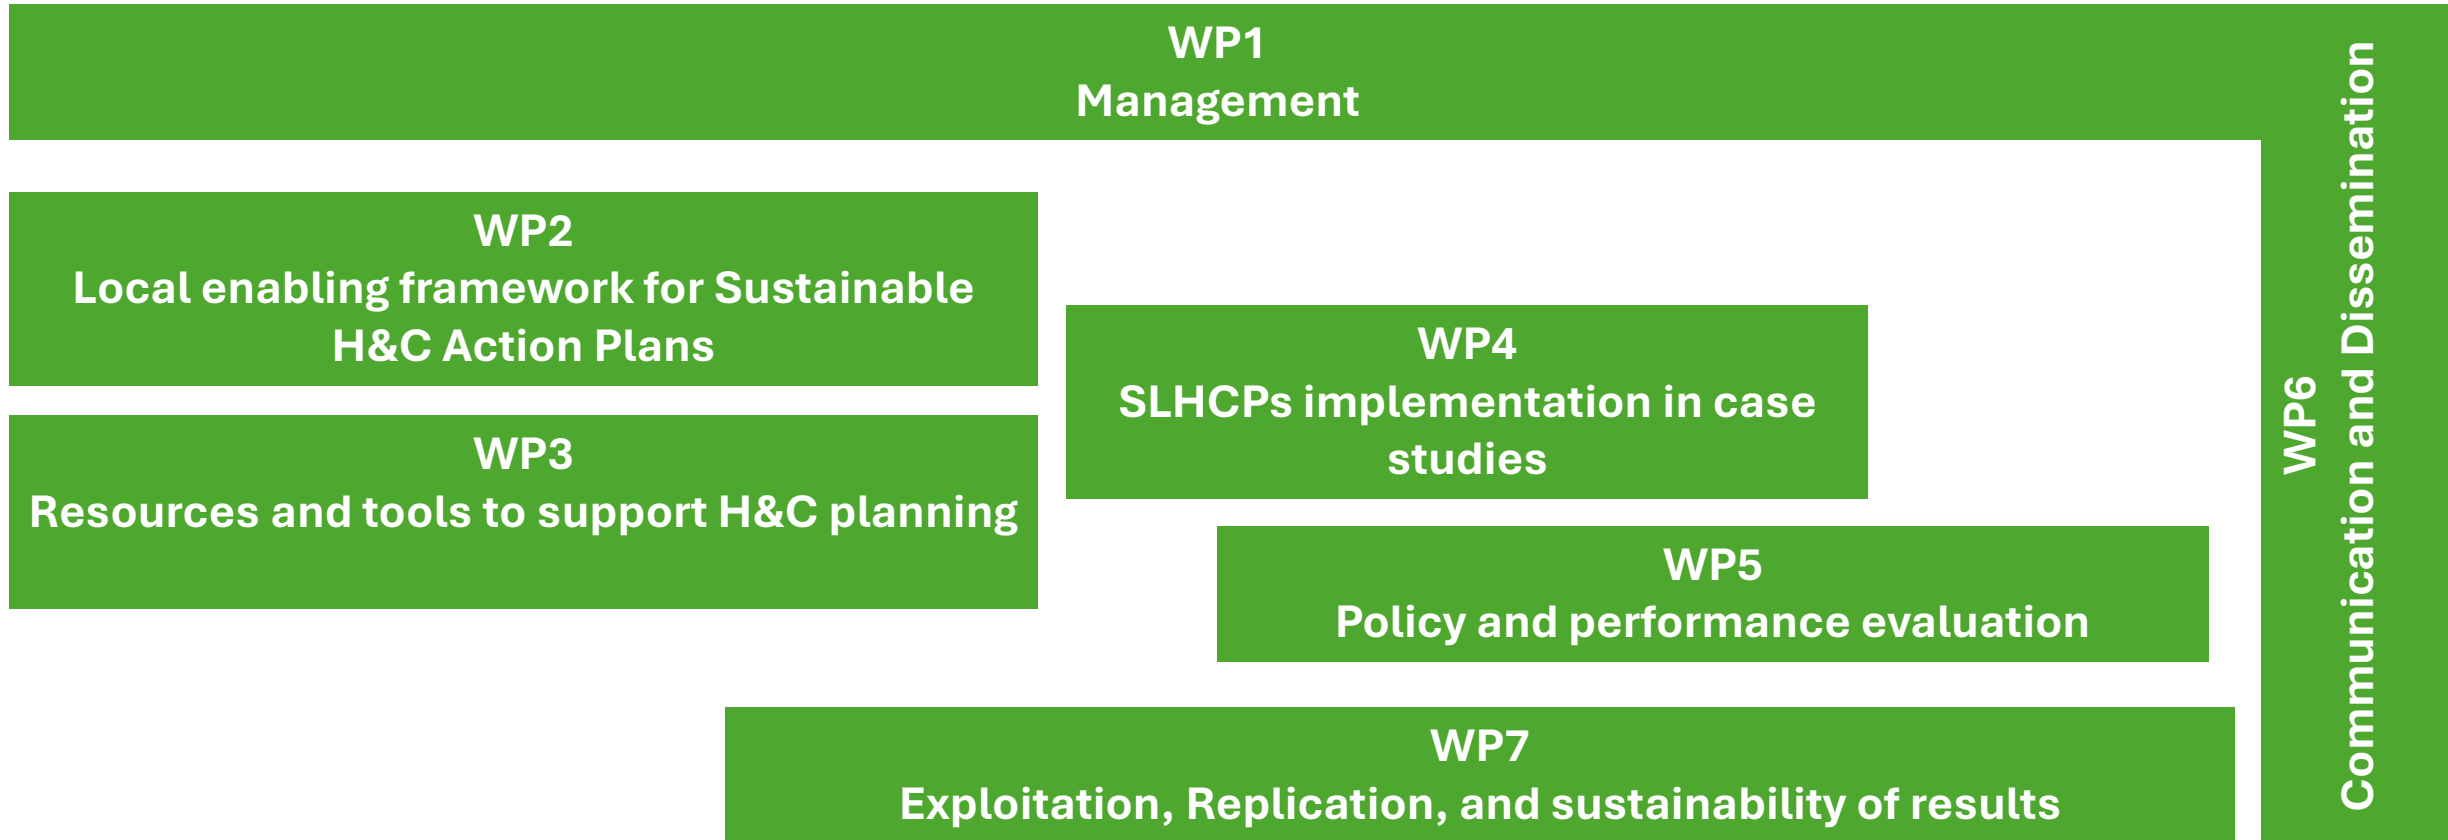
WP1
Management

WP2
Local enabling framework for Sustainable H&C Action Plans

WP3
Resources and tools to support H&C planning

WP4
SLHCPs implementation in case studies

WP5
Policy and performance evaluation

WP7
Exploitation, Replication, and sustainability of results

WP6
Communication and Dissemination